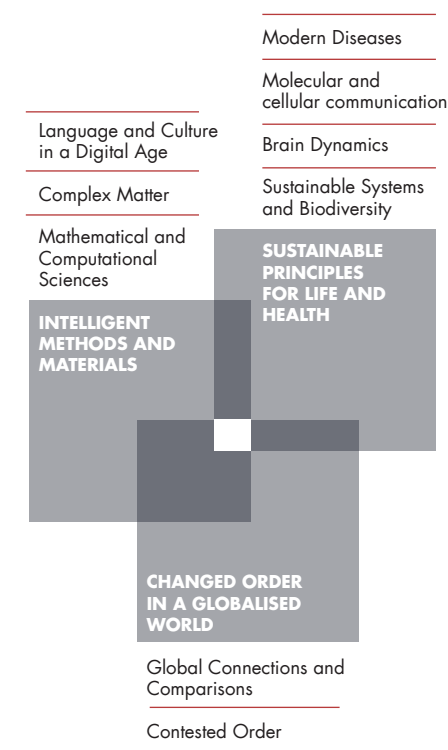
Modern Diseases

Molecular and cellular communication

Brain Dynamics

Sustainable Systems and Biodiversity

Language and Culture in a Digital Age

Complex Matter

Mathematical and Computational Sciences

SUSTAINABLE PRINCIPLES FOR LIFE AND HEALTH

INTELLIGENT METHODS AND MATERIALS

CHANGED ORDER IN A GLOBALISED WORLD

Global Connections and Comparisons

Contested Order